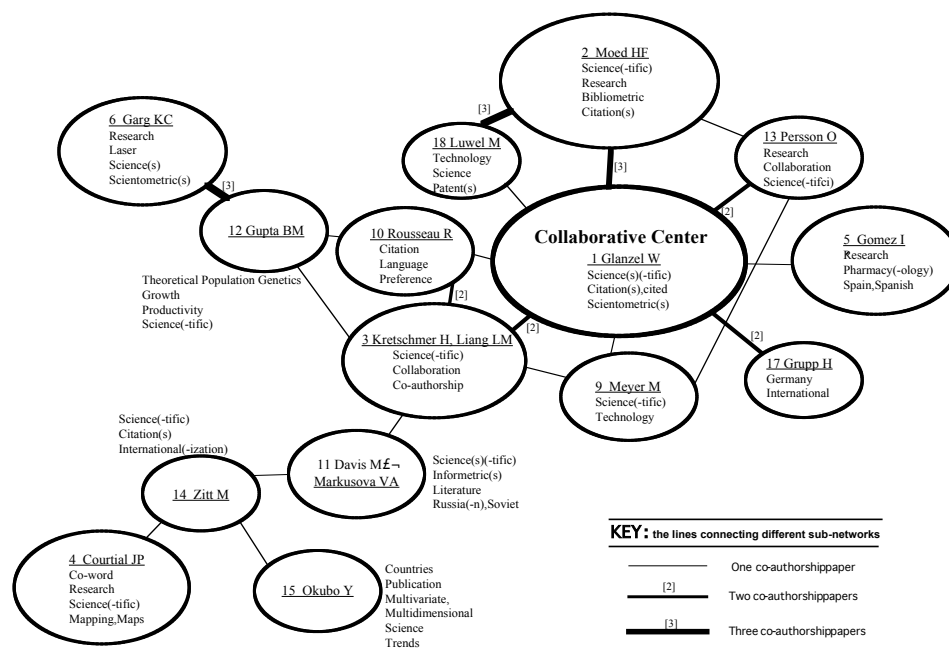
2 Moed HF
Science(-tific)
Research
Bibliometric
Citation(s)

[3]

6 Garg KC
Research
Laser
Science(s)
Scientometric(s)

18 Luwel M
Technology
Science
Patent(s)

[3]

13 Persson O
Research
Collaboration
Science(-tifci)

[3]

[2]

12 Gupta BM

10 Rousseau R
Citation
Language
Preference

Collaborative Center
1 Glanzel W
Science(s)(-tific)
Citation(s),cited
Scientometric(s)

5 Gomez I
Research
Pharmacy(-ology)
Spain,Spanish

Theoretical Population Genetics
Growth
Productivity
Science(-tific)

[2]

[2]

3 Kretschmer H, Liang LM
Science(-tific)
Collaboration
Co-authorship

[2]

17 Grupp H
Germany
International

9 Meyer M
Science(-tific)
Technology

Science(-tific)
Citation(s)
International(-ization)

11 Davis M£¬ Markusova VA

Science(s)(-tific)
Informetric(s)
Literature
Russia(-n),Soviet

14 Zitt M

KEY: the lines connecting different sub-networks

4 Courtial JP
Co-word
Research
Science(-tific)
Mapping,Maps

15 Okubo Y

Countries
Publication
Multivariate,
Multidimensional
Science
Trends

One co-authorshippaper
[2] Two co-authorshippapers
[3] Three co-authorshippapers